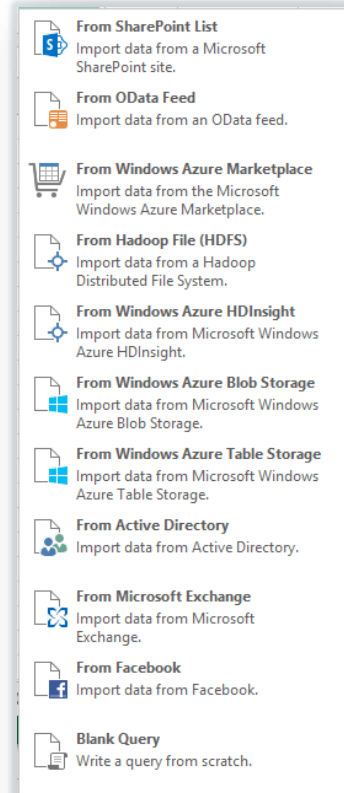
From SharePoint List
Import data from a Microsoft SharePoint site.

From OData Feed
Import data from an OData feed.

From Windows Azure Marketplace
Import data from the Microsoft Windows Azure Marketplace.

From Hadoop File (HDFS)
Import data from a Hadoop Distributed File System.

From Windows Azure HDInsight
Import data from Microsoft Windows Azure HDInsight.

From Windows Azure Blob Storage
Import data from Microsoft Windows Azure Blob Storage.

From Windows Azure Table Storage
Import data from Microsoft Windows Azure Table Storage.

From Active Directory
Import data from Active Directory.

From Microsoft Exchange
Import data from Microsoft Exchange.

From Facebook
Import data from Facebook.

Blank Query
Write a query from scratch.